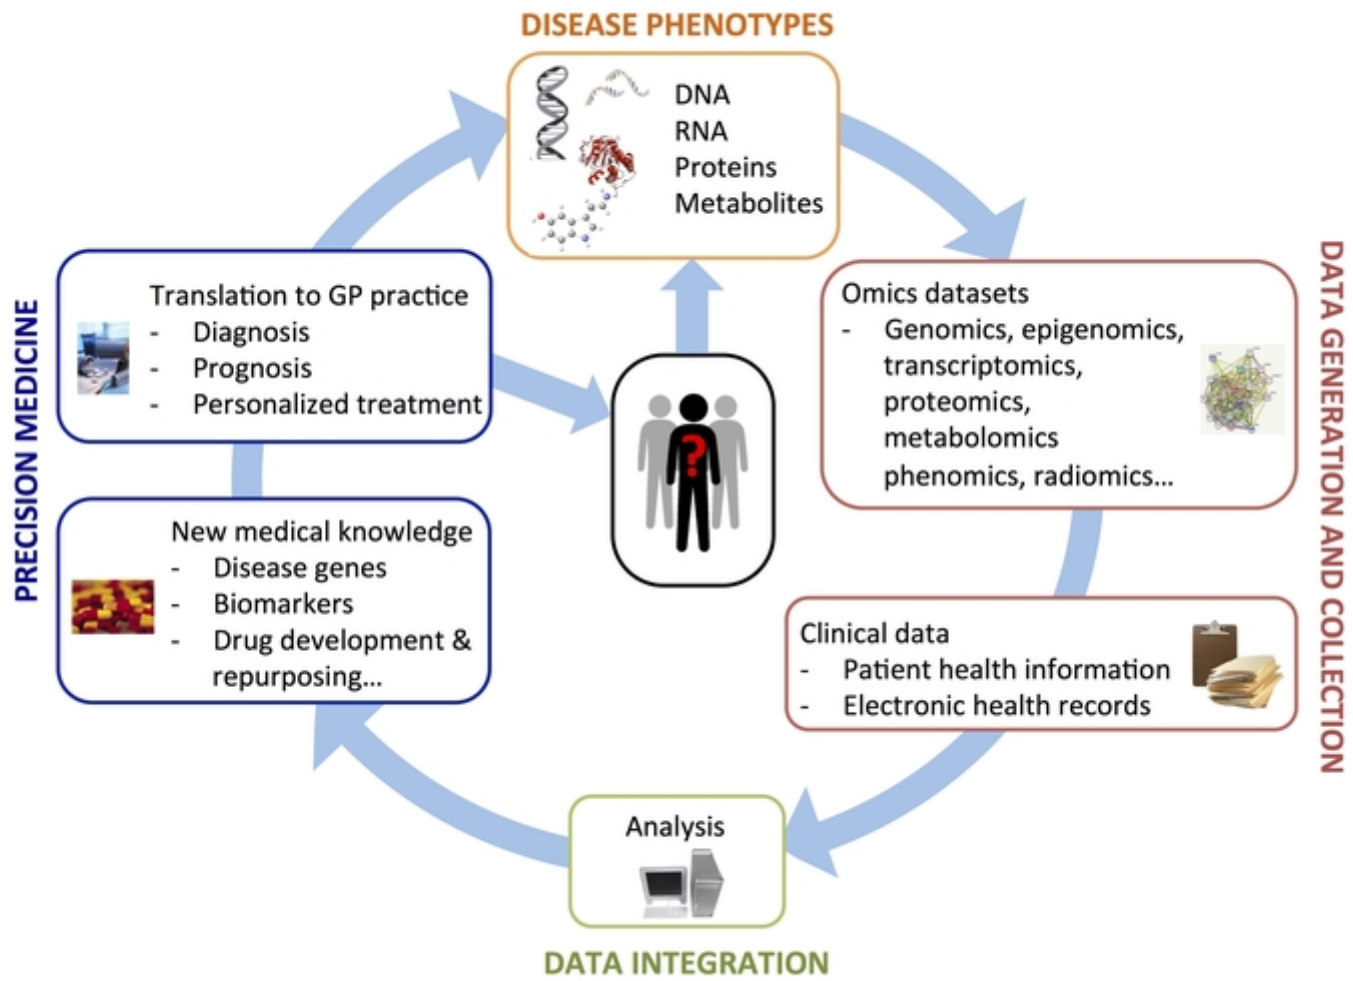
DISEASE PHENOTYPES

DNA
RNA
Proteins
Metabolites

DATA GENERATION AND COLLECTION

Omics datasets
- Genomics, epigenomics, transcriptomics, proteomics, metabolomics phenomics, radiomics...

Clinical data
- Patient health information
- Electronic health records

Analysis

DATA INTEGRATION

PRECISION MEDICINE

Translation to GP practice
- Diagnosis
- Prognosis
- Personalized treatment

New medical knowledge
- Disease genes
- Biomarkers
- Drug development & repurposing...

?